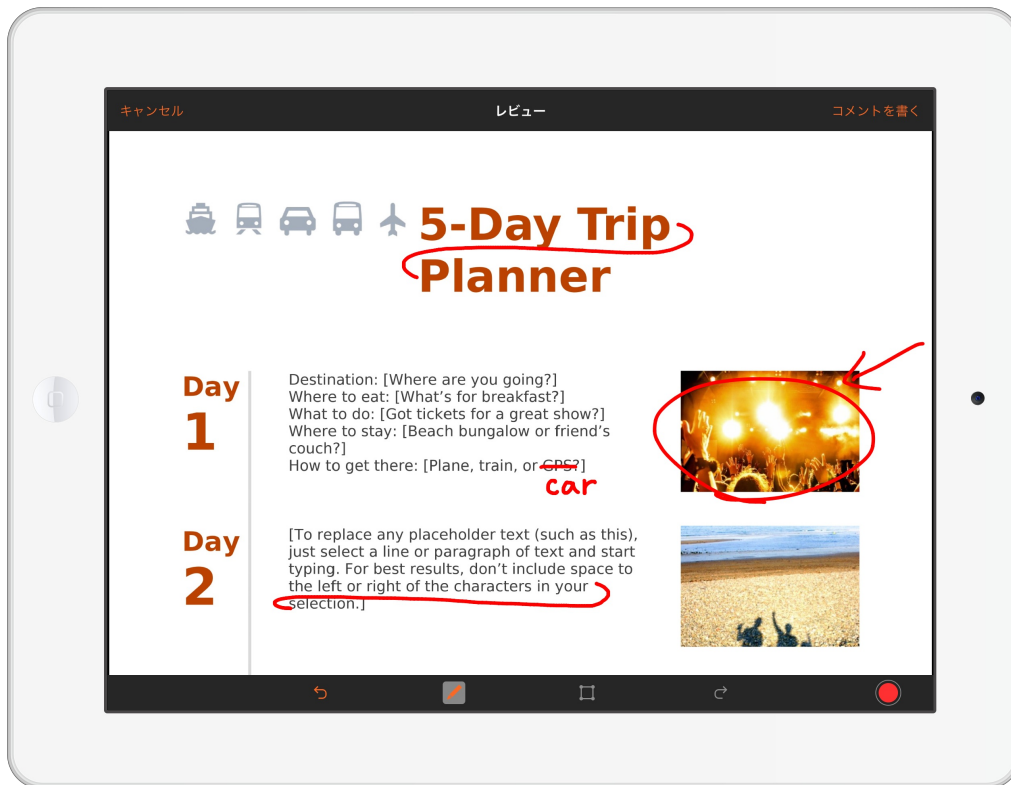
キャンセル
レビュー
コメントを書く

5-Day Trip Planner

Day 1

Destination: [Where are you going?]
Where to eat: [What's for breakfast?]
What to do: [Got tickets for a great show?]
Where to stay: [Beach bungalow or friend's couch?]
How to get there: [Plane, train, or GPS?]

car

Day 2

[To replace any placeholder text (such as this), just select a line or paragraph of text and start typing. For best results, don't include space to the left or right of the characters in your selection.]